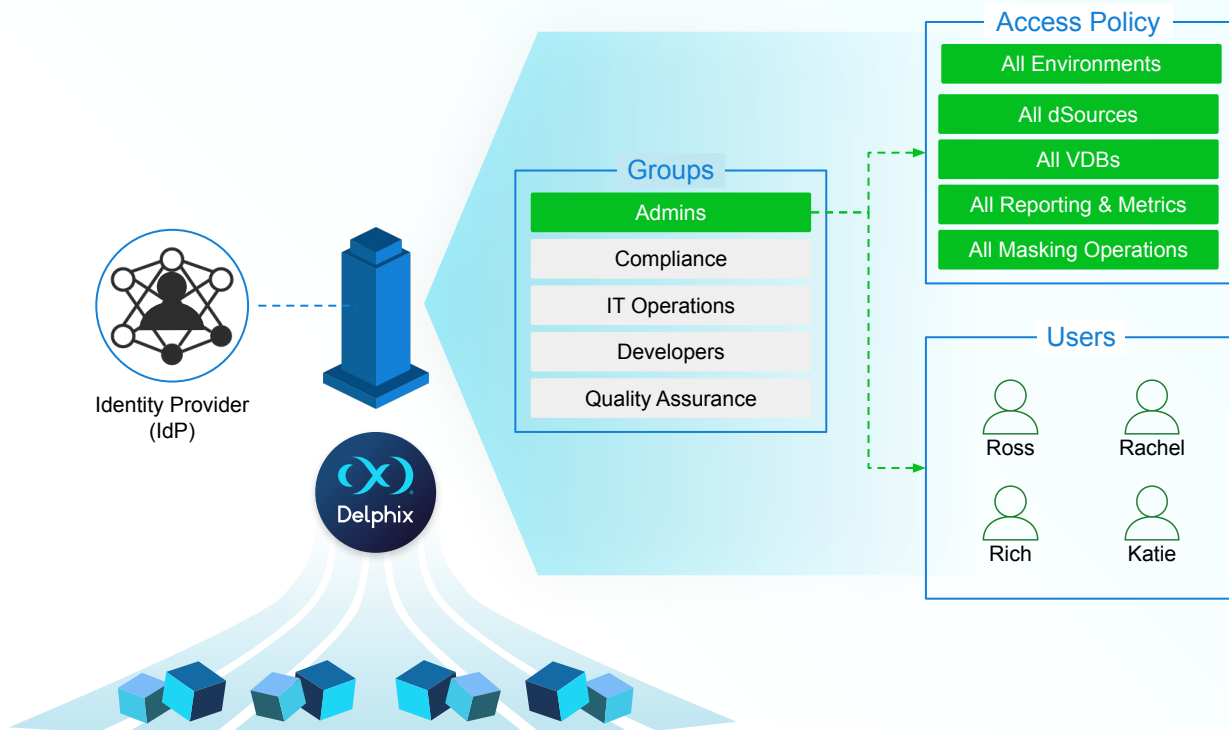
Identity Provider
(IdP)

Delphix

Groups

Admins

Compliance

IT Operations

Developers

Quality Assurance

Access Policy

All Environments

All dSources

All VDBs

All Reporting & Metrics

All Masking Operations

Users

Ross

Rachel

Rich

Katie